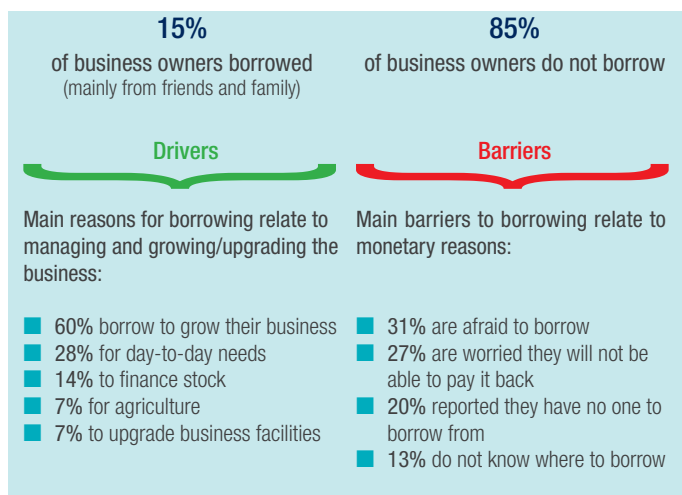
15%

of business owners borrowed
(mainly from friends and family)

Drivers

Main reasons for borrowing relate to managing and growing/upgrading the business:

- 60% borrow to grow their business
- 28% for day-to-day needs
- 14% to finance stock
- 7% for agriculture
- 7% to upgrade business facilities

85%

of business owners do not borrow

Barriers

Main barriers to borrowing relate to monetary reasons:

- 31% are afraid to borrow
- 27% are worried they will not be able to pay it back
- 20% reported they have no one to borrow from
- 13% do not know where to borrow